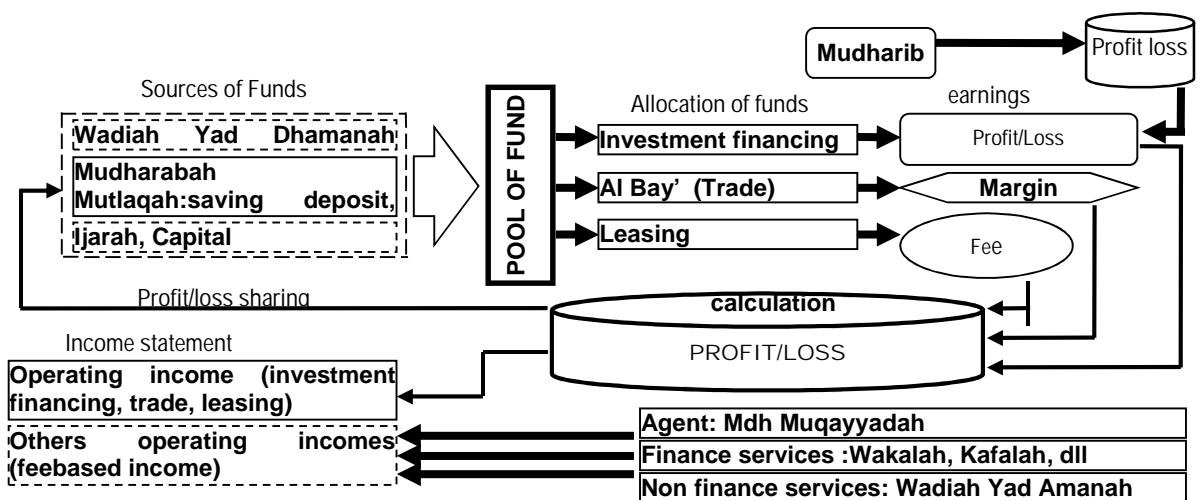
Mudharib

Profit loss

Sources of Funds

Wadiah Yad Dhamanah

Mudharabah Mutlaqah:saving deposit,

Ijarah, Capital

POOL OF FUND

Allocation of funds

earnings

Investment financing

Profit/Loss

Al Bay' (Trade)

Margin

Leasing

Fee

Profit/loss sharing

calculation

PROFIT/LOSS

Income statement

Operating income (investment financing, trade, leasing)

Others operating incomes (feebased income)

Agent: Mdh Muqayyadah

Finance services :Wakalah, Kafalah, dll

Non finance services: Wadiah Yad Amanah